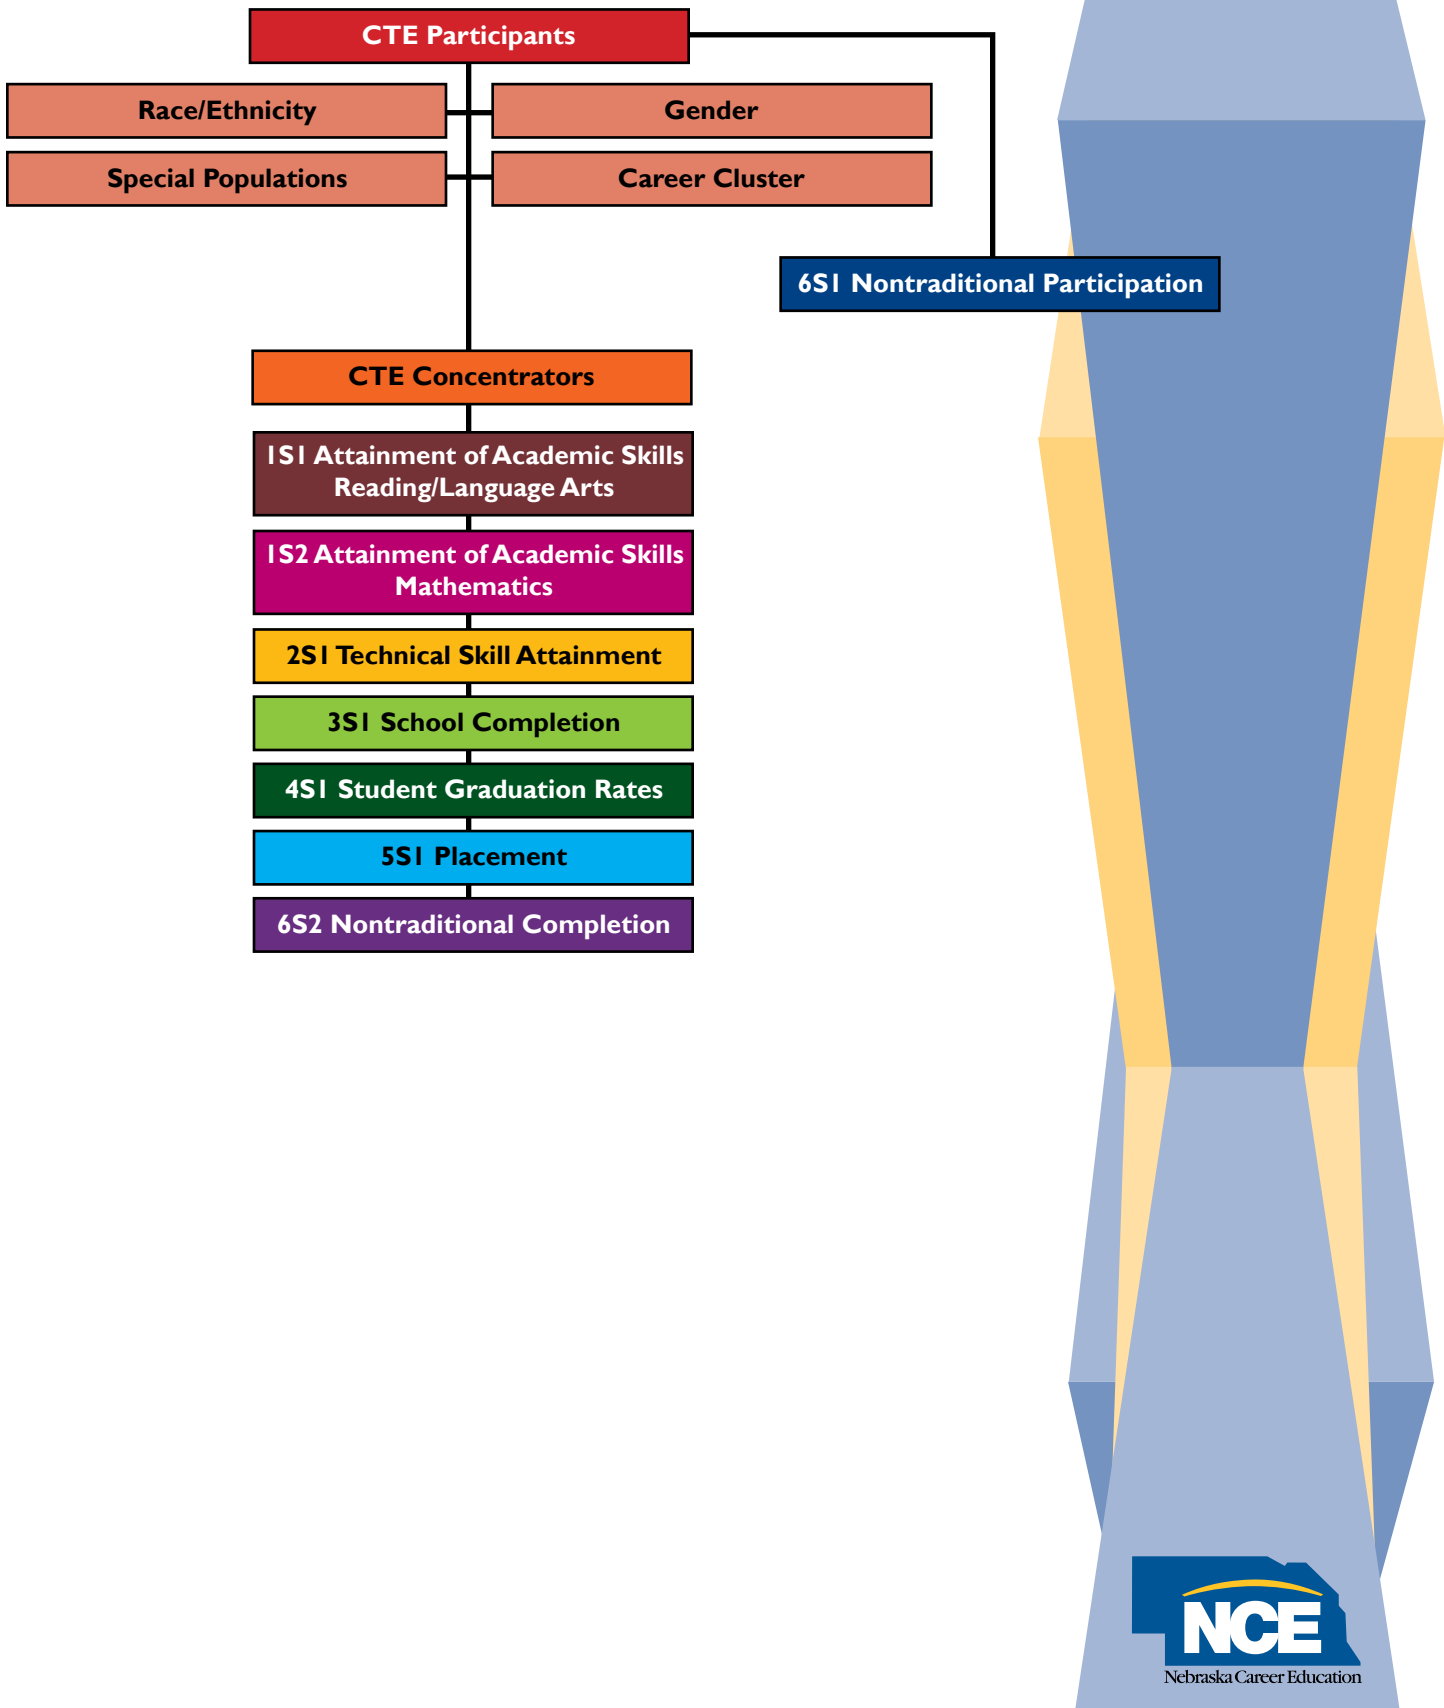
CTE Participants

Race/Ethnicity

Gender

Special Populations

Career Cluster

6S1 Nontraditional Participation

CTE Concentrators

1S1 Attainment of Academic Skills Reading/Language Arts

1S2 Attainment of Academic Skills Mathematics

2S1 Technical Skill Attainment

3S1 School Completion

4S1 Student Graduation Rates

5S1 Placement

6S2 Nontraditional Completion

NCE
Nebraska Career Education